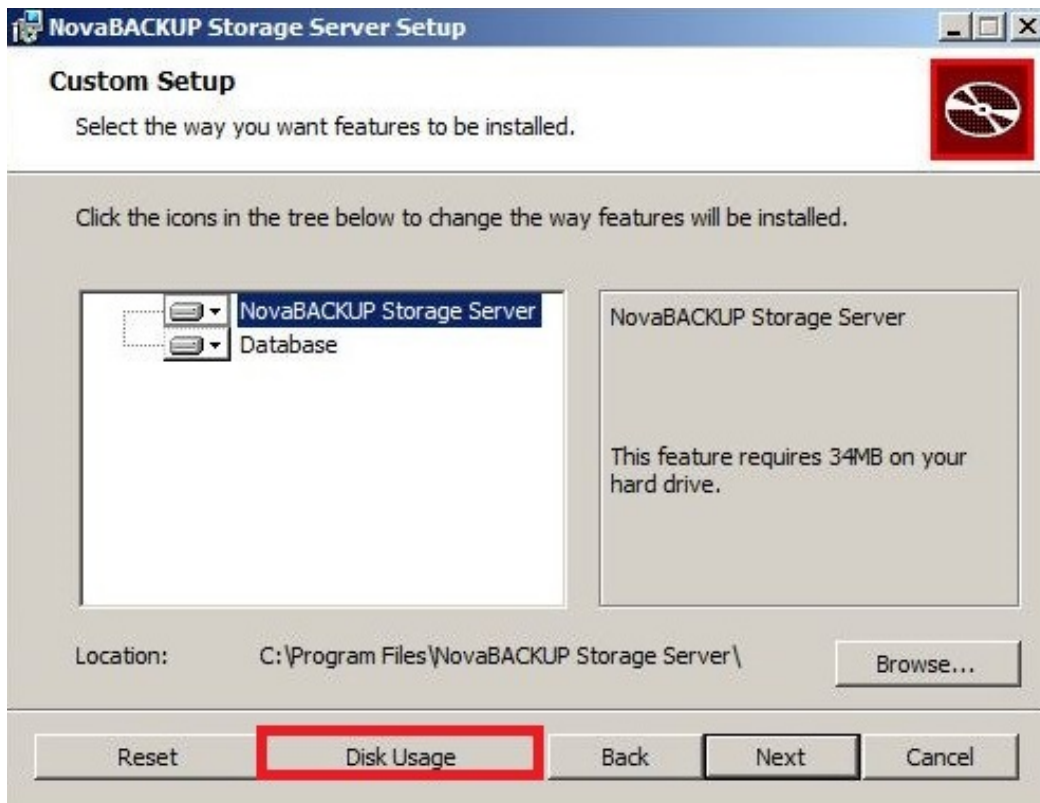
NovaBACKUP Storage Server Setup

Custom Setup

Select the way you want features to be installed.

Click the icons in the tree below to change the way features will be installed.

NovaBACKUP Storage Server
Database

NovaBACKUP Storage Server

This feature requires 34MB on your hard drive.

Location: C:\Program Files\NovaBACKUP Storage Server\

Browse...

Reset
Disk Usage
Back
Next
Cancel